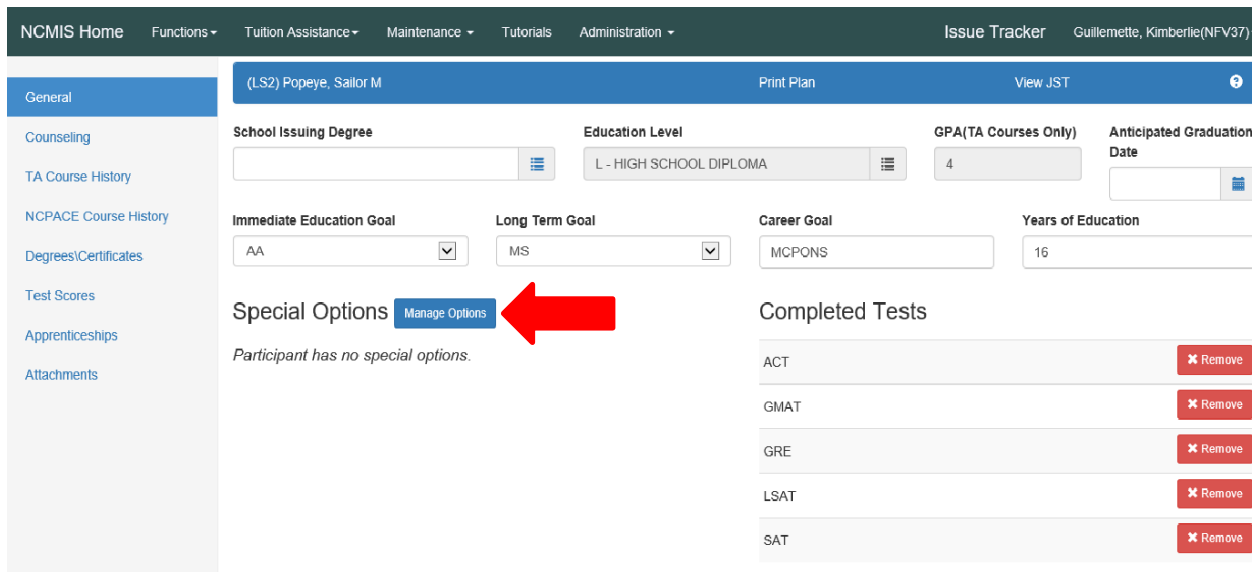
NCMIS Home Functions Tuition Assistance Maintenance Tutorials Administration Issue Tracker Guillemette, Kimberlie(NFV37)

General
Counseling
TA Course History
NCPACE Course History
Degrees\Certificates
Test Scores
Apprenticeships
Attachments

(LS2) Popeye, Sailor M Print Plan View JST

School Issuing Degree

Education Level
L - HIGH SCHOOL DIPLOMA

GPA(TA Courses Only)
4

Anticipated Graduation Date

Immediate Education Goal
AA

Long Term Goal
MS

Career Goal
MCPONS

Years of Education
16

Special Options Manage Options

Participant has no special options.

Completed Tests

| | |
|---|---|
| ACT | ✖ Remove |
| GMAT | ✖ Remove |
| GRE | ✖ Remove |
| LSAT | ✖ Remove |
| SAT | ✖ Remove |